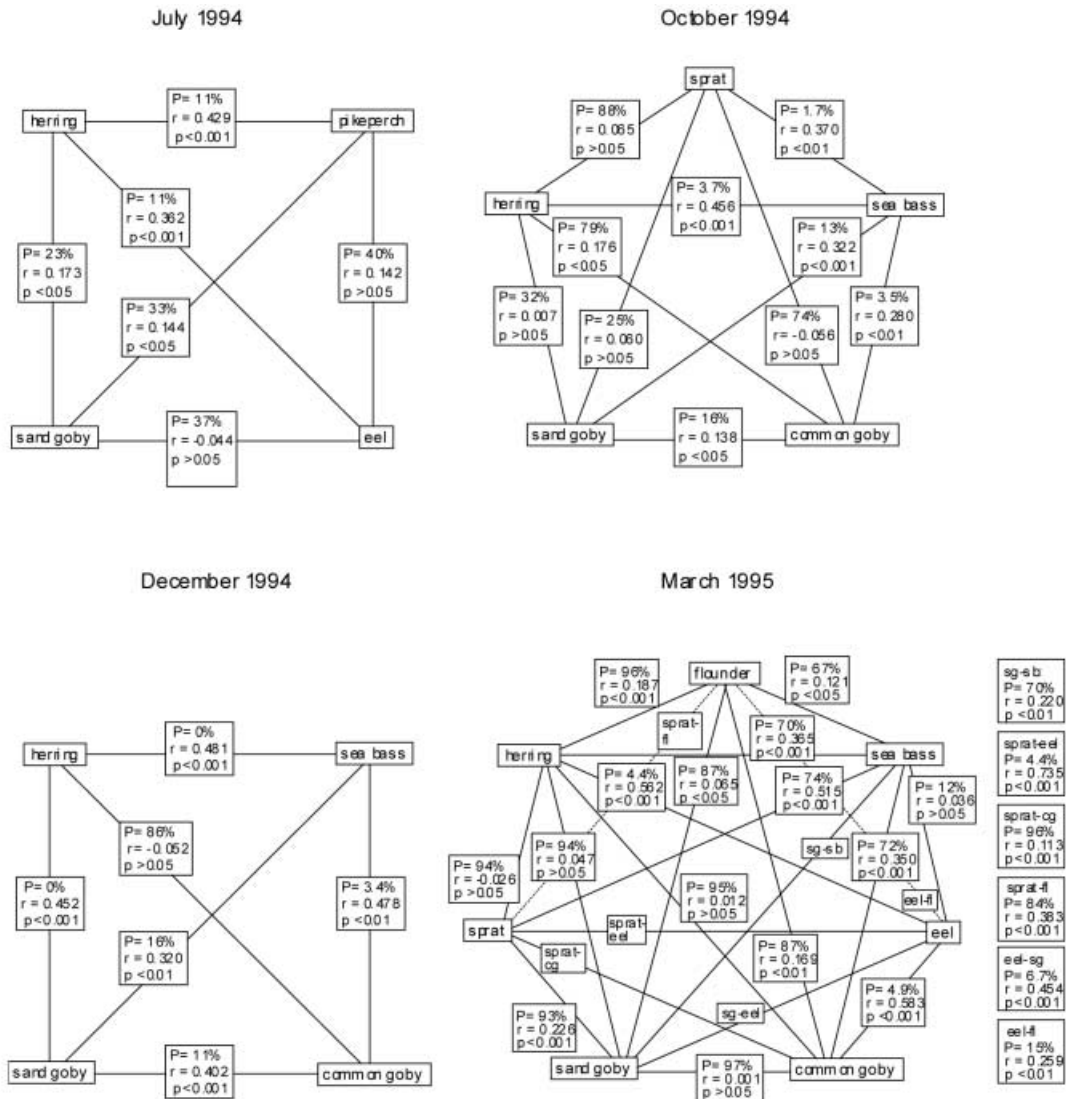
July 1994

herring
P= 11%
r = 0.429
p<0.001
pikeperch

P= 11%
r = 0.362
p<0.001

P= 23%
r = 0.173
p <0.05

P= 40%
r = 0.142
p >0.05

P= 33%
r = 0.144
p <0.05

sand goby
P= 37%
r = -0.044
p >0.05
eel

October 1994

sprat

P= 88%
r = 0.065
p >0.05

P= 1.7%
r = 0.370
p <0.01

herring
P= 3.7%
r = 0.456
p<0.001
sea bass

P= 79%
r = 0.176
p <0.05

P= 13%
r = 0.322
p<0.001

P= 32%
r = 0.007
p >0.05

P= 25%
r = 0.060
p >0.05

P= 74%
r = -0.056
p >0.05

P= 3.5%
r = 0.280
p <0.01

sand goby
P= 16%
r = 0.138
p <0.05
common goby

December 1994

herring
P= 0%
r = 0.481
p<0.001
sea bass

P= 86%
r = -0.052
p >0.05

P= 0%
r = 0.452
p<0.001

P= 3.4%
r = 0.478
p <0.01

P= 16%
r = 0.320
p <0.01

sand goby
P= 11%
r = 0.402
p<0.001
common goby

March 1995

P= 96%
r = 0.187
p<0.001

flounder

P= 67%
r = 0.121
p <0.05

sprat-fl

P= 70%
r = 0.365
p<0.001

herring
sea bass

P= 4.4%
r = 0.562
p<0.001

P= 87%
r = 0.065
p <0.05

P= 74%
r = 0.515
p<0.001

P= 12%
r = 0.036
p >0.05

P= 94%
r = 0.047
p >0.05

sg-sb

P= 72%
r = 0.350
p<0.001

P= 94%
r = -0.026
p >0.05

P= 95%
r = 0.012
p >0.05

eel-fl

sprat
sprat-eel
eel

sprat-cg

P= 87%
r = 0.169
p <0.01

P= 4.9%
r = 0.583
p <0.001

sg-eel

P= 93%
r = 0.226
p<0.001

sand goby
P= 97%
r = 0.001
p >0.05
common goby

sg-sb
P= 70%
r = 0.220
p <0.01

sprat-eel
P= 4.4%
r = 0.735
p<0.001

sprat-cg
P= 96%
r = 0.113
p<0.001

sprat-fl
P= 84%
r = 0.383
p<0.001

eel-sg
P= 6.7%
r = 0.454
p<0.001

eel-fl
P= 15%
r = 0.259
p <0.01